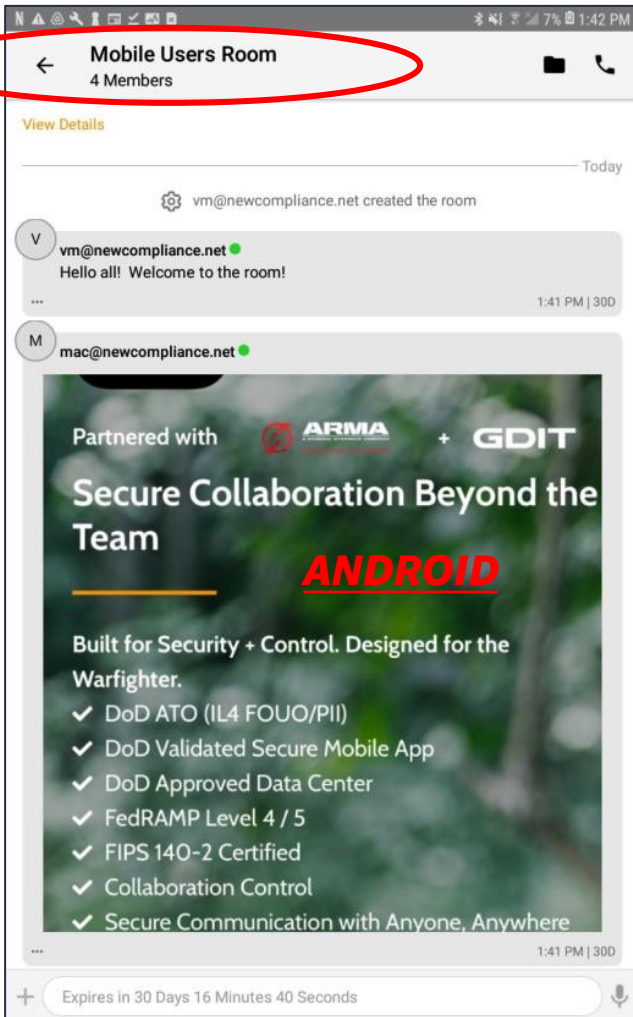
7% 1:42 PM

Mobile Users Room
4 Members

View Details

Today

vm@newcompliance.net created the room

V
vm@newcompliance.net
Hello all! Welcome to the room!
...
1:41 PM | 30D

M
mac@newcompliance.net

Partnered with ARMA + GDIT

Secure Collaboration Beyond the Team

ANDROID

Built for Security + Control. Designed for the Warfighter.
✓ DoD ATO (IL4 FOUO/PII)
✓ DoD Validated Secure Mobile App
✓ DoD Approved Data Center
✓ FedRAMP Level 4 / 5
✓ FIPS 140-2 Certified
✓ Collaboration Control
✓ Secure Communication with Anyone, Anywhere
...
1:41 PM | 30D

+ Expires in 30 Days 16 Minutes 40 Seconds